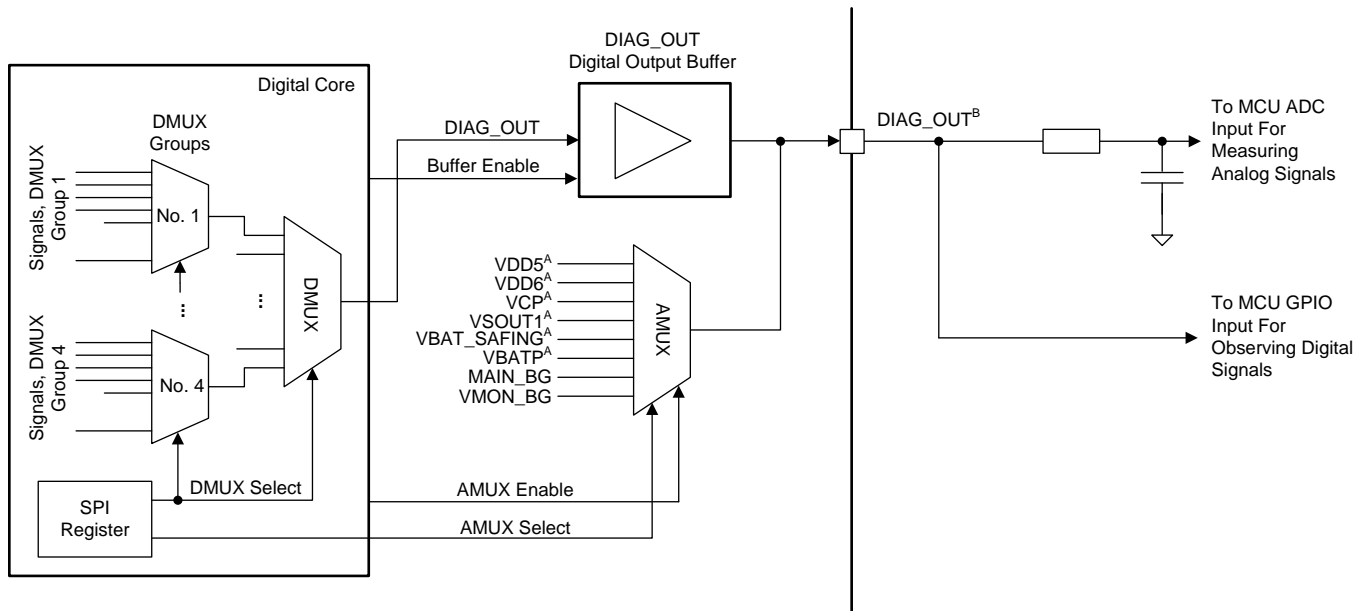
DIAG_OUT
Digital Output Buffer

Digital Core

DMUX
Groups

Signals, DMUX
Group 1

No. 1

...

Signals, DMUX
Group 4

No. 4

...

DMUX

SPI
Register

DMUX Select

DIAG_OUT

Buffer Enable

VDD5$^{A}$
VDD6$^{A}$
VCP$^{A}$
VSOUT1$^{A}$
VBAT_SAFING$^{A}$
VBATP$^{A}$
MAIN_BG
VMON_BG

AMUX

AMUX Enable

AMUX Select

DIAG_OUT$^{B}$

To MCU ADC
Input For
Measuring
Analog Signals

To MCU GPIO
Input For
Observing Digital
Signals